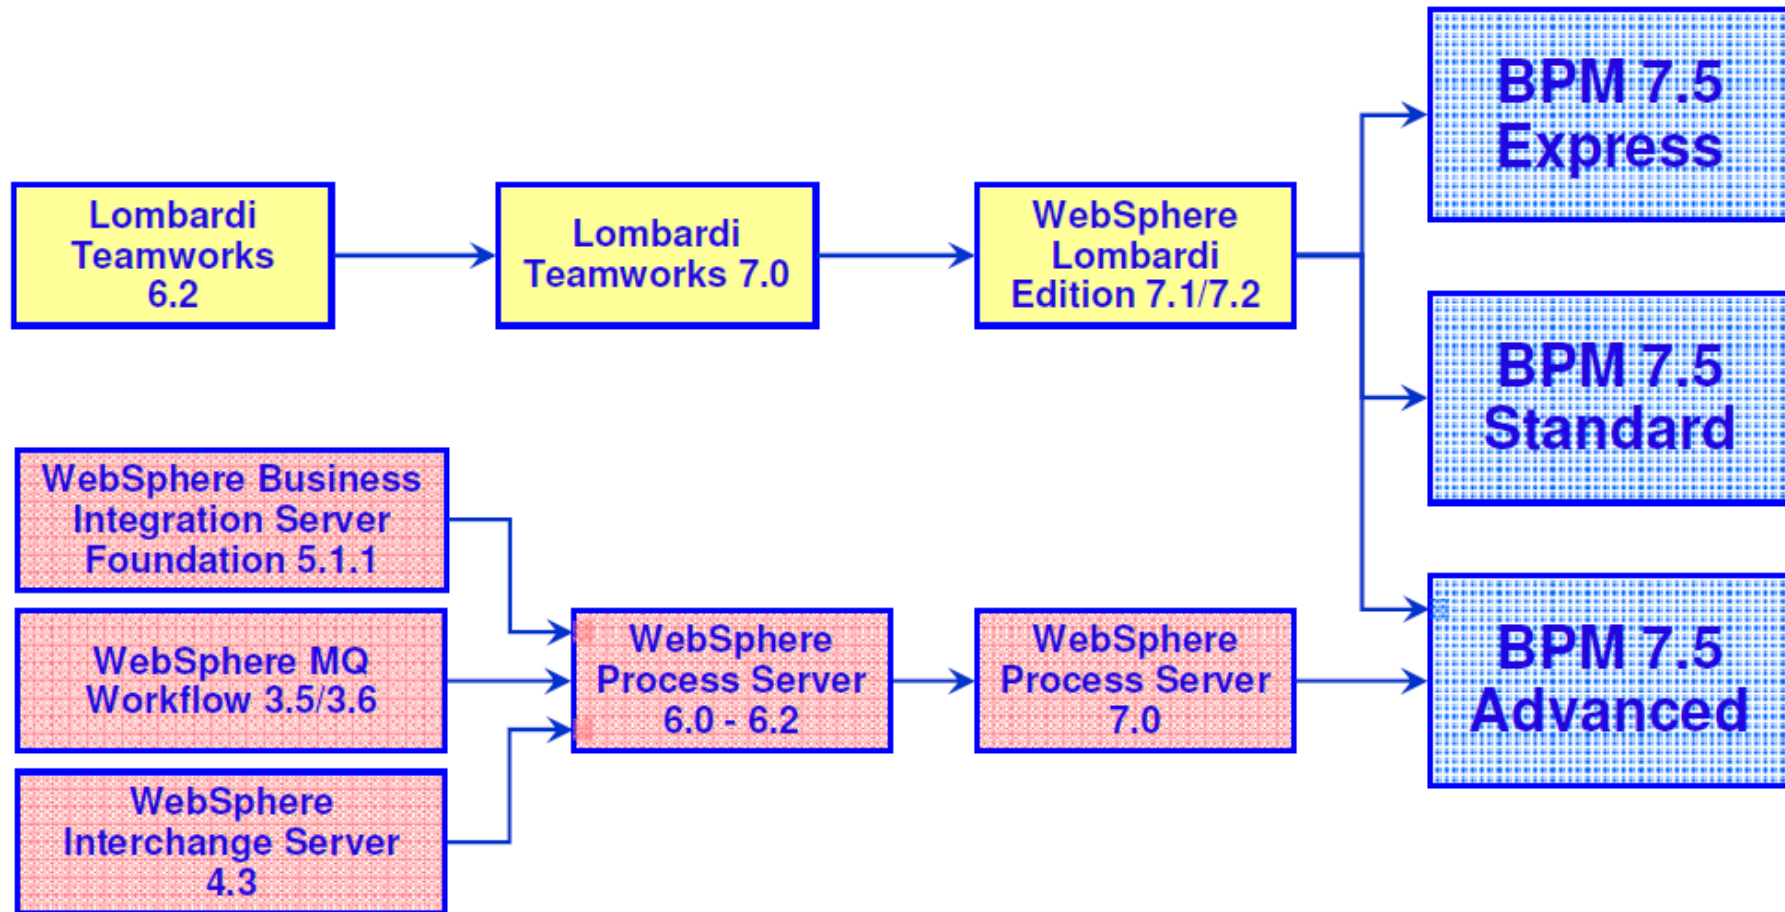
Lombardi Teamworks 6.2

Lombardi Teamworks 7.0

WebSphere Lombardi Edition 7.1/7.2

BPM 7.5 Express

BPM 7.5 Standard

WebSphere Business Integration Server Foundation 5.1.1

WebSphere MQ Workflow 3.5/3.6

WebSphere Interchange Server 4.3

WebSphere Process Server 6.0 - 6.2

WebSphere Process Server 7.0

BPM 7.5 Advanced